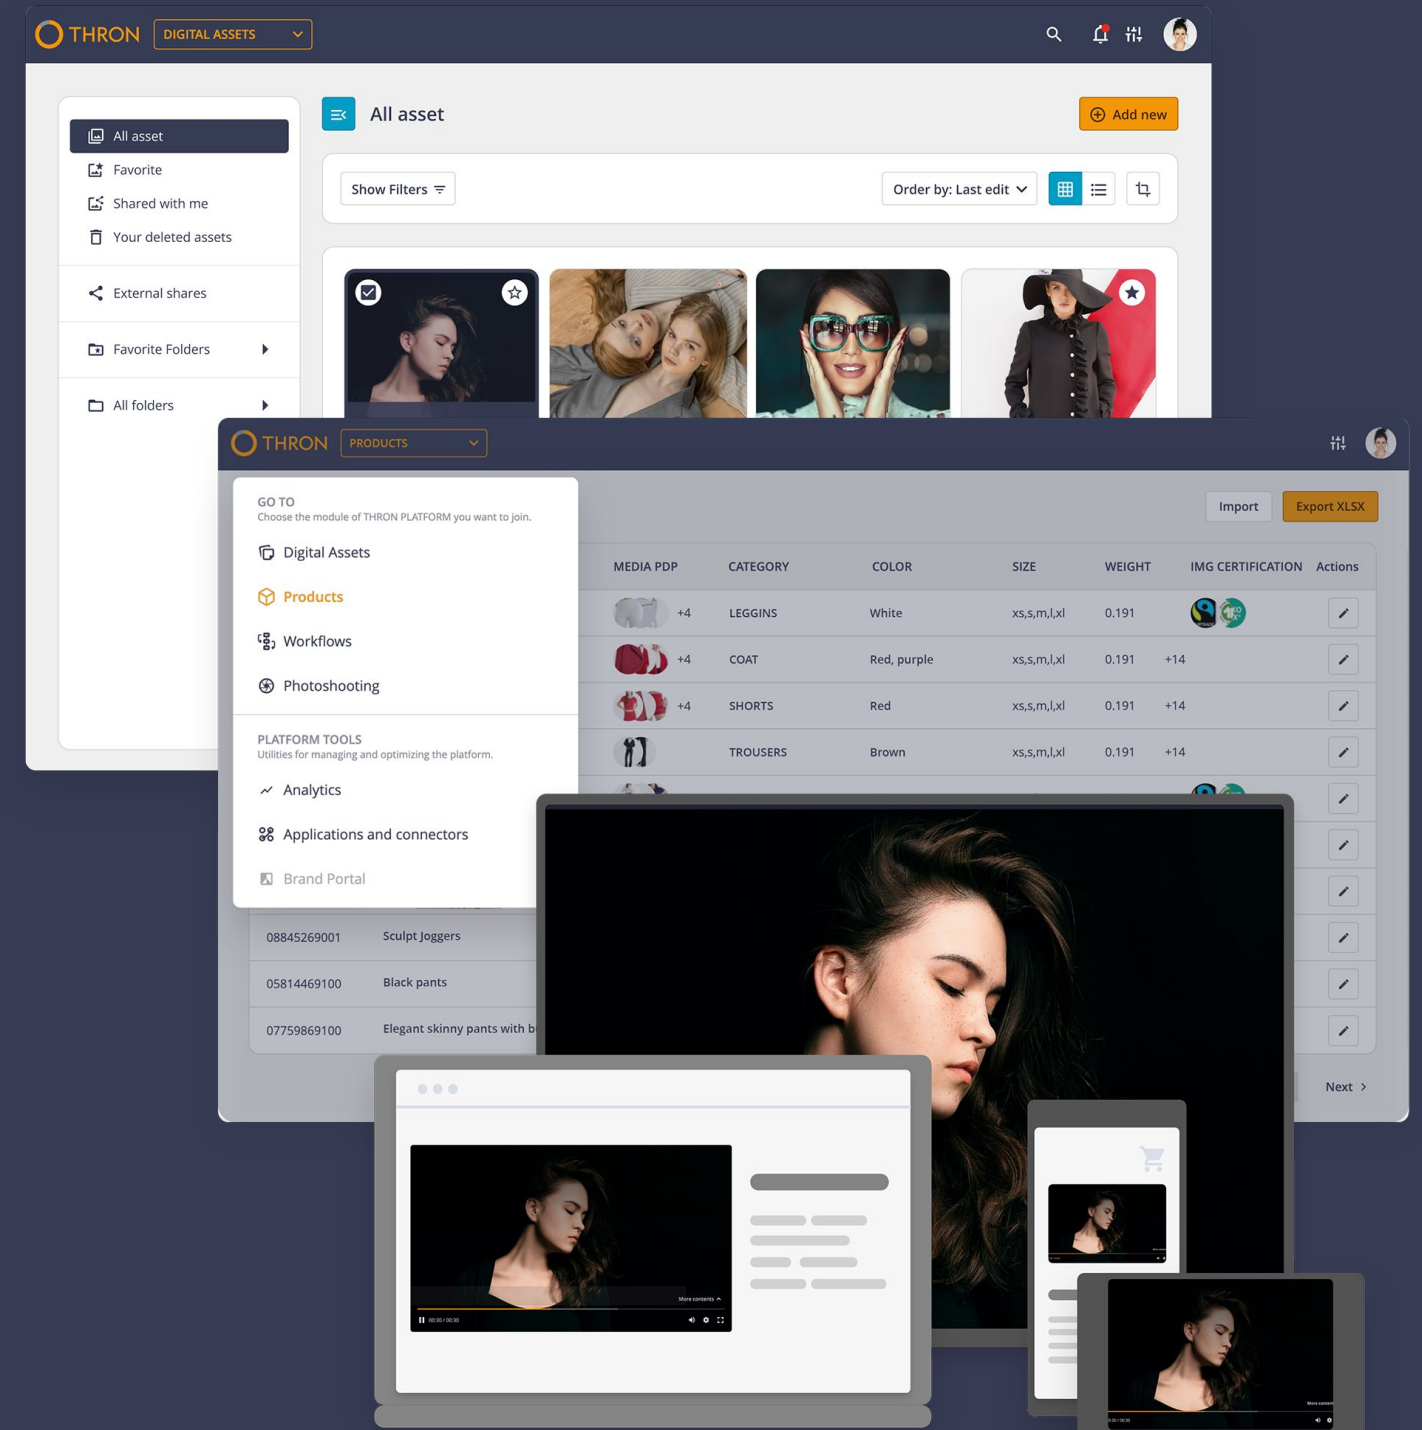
THRON DIGITAL ASSETS

All asset
Favorite
Shared with me
Your deleted assets
External shares
Favorite Folders
All folders

All asset
Add new
Show Filters
Order by: Last edit

THRON PRODUCTS

GO TO
Choose the module of THRON PLATFORM you want to join.
Digital Assets
Products
Workflows
Photoshooting
PLATFORM TOOLS
Utilities for managing and optimizing the platform.
Analytics
Applications and connectors
Brand Portal

Import
Export XLSX

| MEDIA PDP | CATEGORY | COLOR | SIZE | WEIGHT | IMG CERTIFICATION | Actions |
|---|---|---|---|---|---|---|
| +4 | LEGGINS | White | xs,s,m,l,xl | 0.191 | | |
| +4 | COAT | Red, purple | xs,s,m,l,xl | 0.191 | +14 | |
| +4 | SHORTS | Red | xs,s,m,l,xl | 0.191 | +14 | |
| | TROUSERS | Brown | xs,s,m,l,xl | 0.191 | +14 | |

08845269001 Sculpt Joggers
05814469100 Black pants
07759869100 Elegant skinny pants with b

Next

More contents
00:30 / 00:30